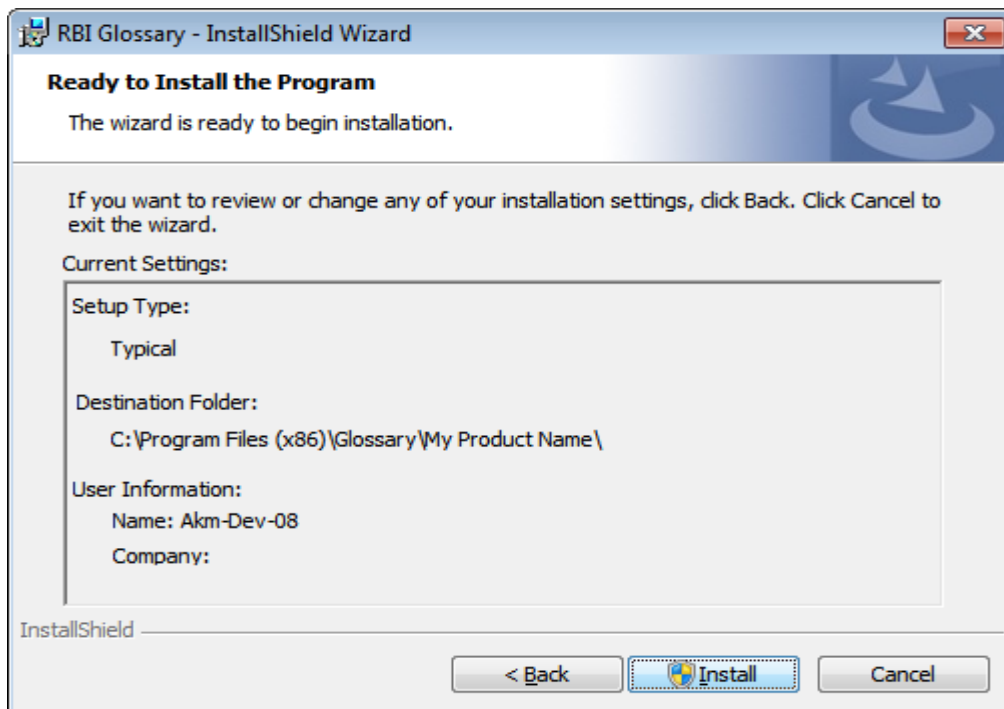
RBI Glossary - InstallShield Wizard

Ready to Install the Program

The wizard is ready to begin installation.

If you want to review or change any of your installation settings, click Back. Click Cancel to exit the wizard.

Current Settings:

Setup Type:

Typical

Destination Folder:

C:\Program Files (x86)\Glossary\My Product Name\

User Information:

Name: Akm-Dev-08

Company:

InstallShield

< Back

Install

Cancel